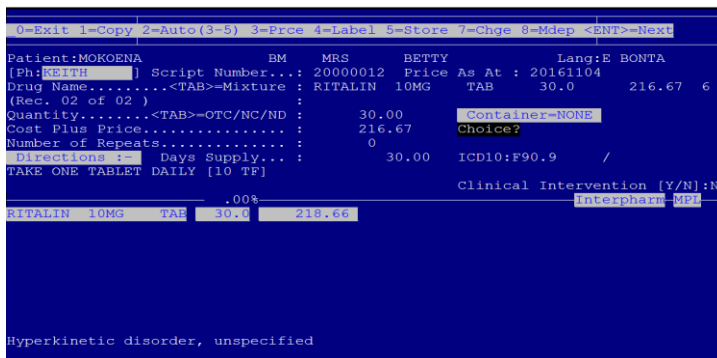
0=Exit 1=Copy 2=Auto(3-5) 3=Prce 4=Label 5=Store 7=Chge 8=Mdep <ENT>=Next

Patient:MOKOENA BM MRS BETTY Lang:E BONTA
[Ph:KEITH ] Script Number...: 20000012 Price As At : 20161104
Drug Name........<TAB>=Mixture : RITALIN 10MG TAB 30.0 216.67 6
(Rec. 02 of 02 ) :
Quantity........<TAB>=OTC/NC/ND : 30.00 Container=NONE
Cost Plus Price............... : 216.67 Choice?
Number of Repeats............. : 0
Directions :- Days Supply... : 30.00 ICD10:F90.9 /
TAKE ONE TABLET DAILY [10 TF]
Clinical Intervention [Y/N]:N
.00% Interpharm-MPL
RITALIN 10MG TAB 30.0 218.66

Hyperkinetic disorder, unspecified